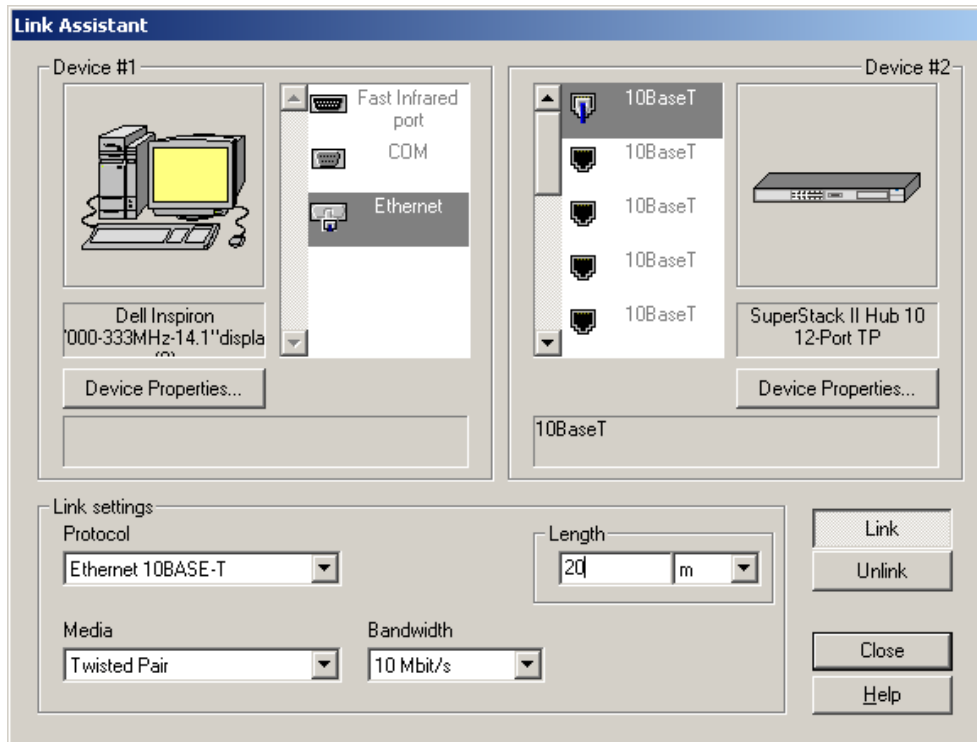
Link Assistant

Device #1

Fast Infrared port
COM
Ethernet

Dell Inspiron '000-333MHz-14.1"displa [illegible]

Device Properties...

Device #2

10BaseT
10BaseT
10BaseT
10BaseT
10BaseT

SuperStack II Hub 10 12-Port TP

Device Properties...

10BaseT

Link settings
Protocol
Ethernet 10BASE-T

Length
20
m

Media
Twisted Pair

Bandwidth
10 Mbit/s

Link
Unlink
Close
Help